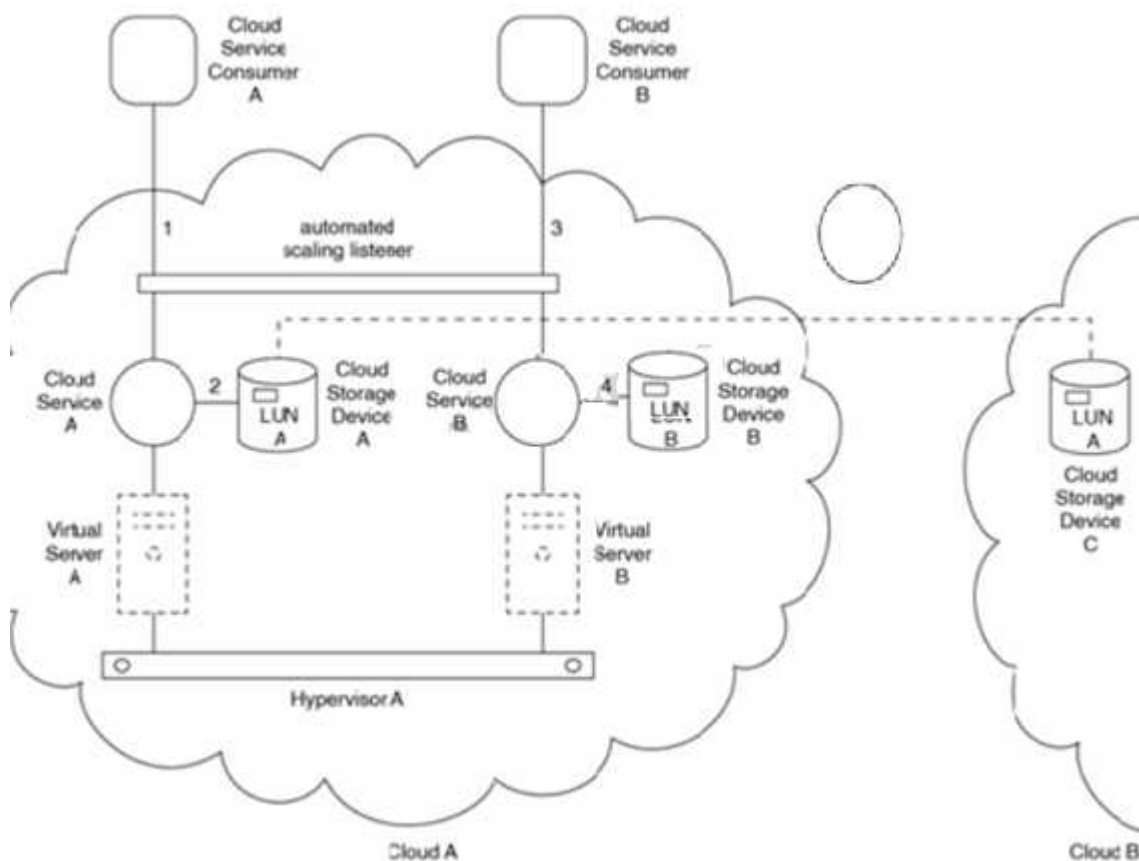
Cloud Service Consumer A

Cloud Service Consumer B

1

automated scaling listener

3

Cloud Service A

2

LUN A

Cloud Storage Device A

Cloud Service B

4

LUN B

Cloud Storage Device B

LUN A

Cloud Storage Device C

Virtual Server A

Virtual Server B

Hypervisor A

Cloud A

Cloud B